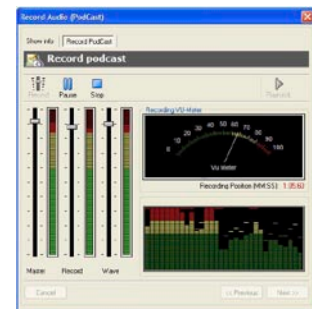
Record Audio (PodCast)

Show info | Record PodCast

Record podcast

Record | Pause | Stop | Playback

Recording VU-Meter

-20 -10 0 10 20 30 40 50 60 70 80 90 100

Vu Meter

Recording Position (MM:SS) 1:35:60

Master | Record | Wave

Cancel | << Previous | Next >>